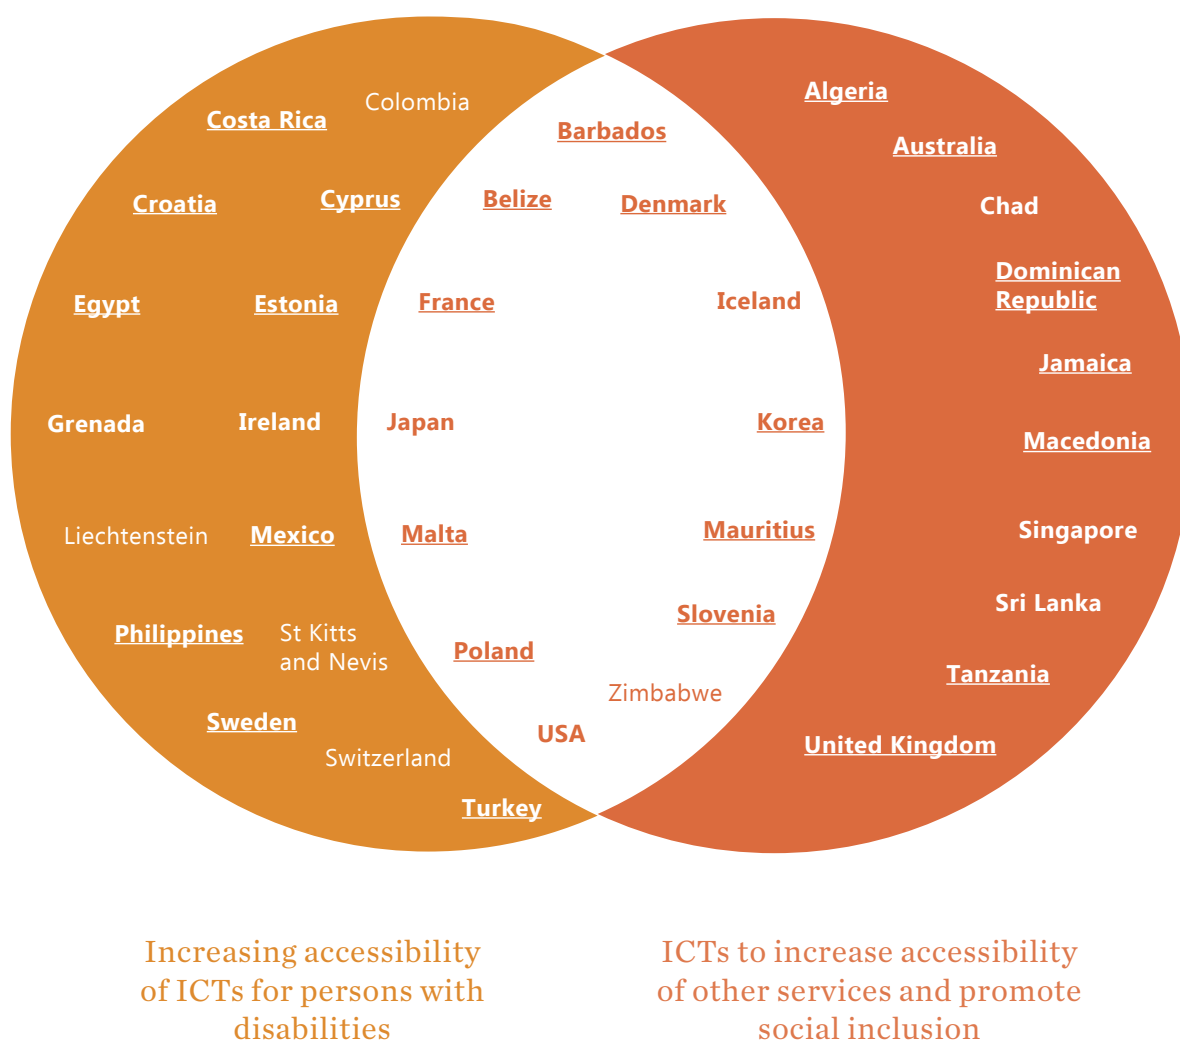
Costa Rica
Colombia
Croatia
Cyprus
Egypt
Estonia
Grenada
Ireland
Liechtenstein
Mexico
Philippines
St Kitts and Nevis
Sweden
Switzerland
Turkey

Barbados
Belize
Denmark
France
Iceland
Japan
Korea
Malta
Mauritius
Slovenia
Poland
Zimbabwe
USA

Algeria
Australia
Chad
Dominican Republic
Jamaica
Macedonia
Singapore
Sri Lanka
Tanzania
United Kingdom

Increasing accessibility of ICTs for persons with disabilities

ICTs to increase accessibility of other services and promote social inclusion